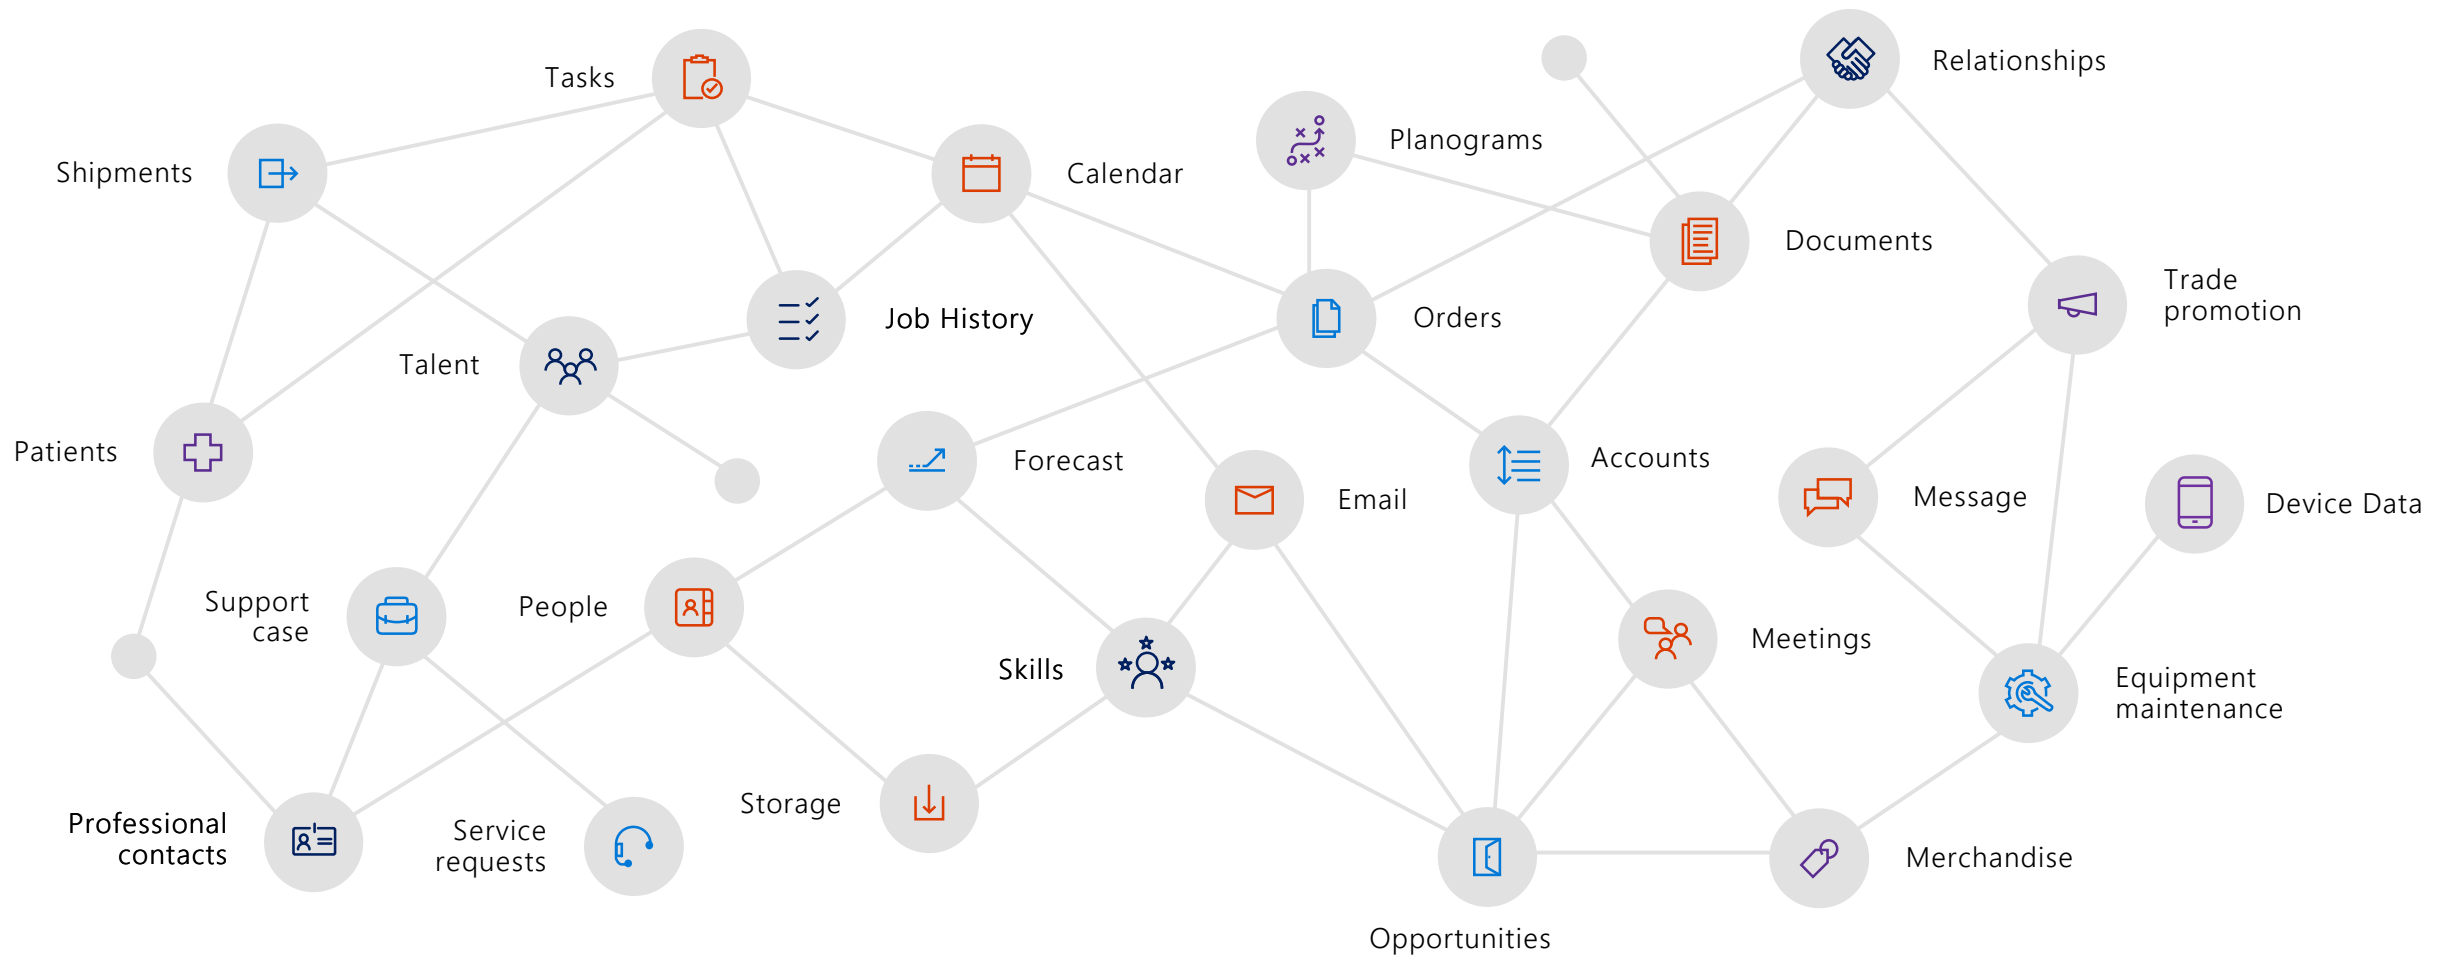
Tasks
Shipments
Calendar
Planograms
Relationships
Documents
Trade promotion
Job History
Orders
Talent
Patients
Forecast
Accounts
Email
Message
Device Data
Support case
People
Skills
Meetings
Equipment maintenance
Storage
Professional contacts
Service requests
Merchandise
Opportunities